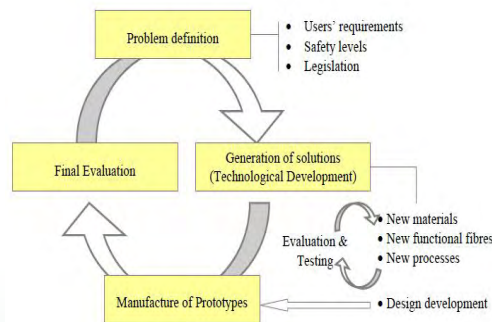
Problem definition

• Users' requirements
• Safety levels
• Legislation

Final Evaluation

Generation of solutions (Technological Development)

Evaluation & Testing

• New materials
• New functional fibres
• New processes

Manufacture of Prototypes

• Design development